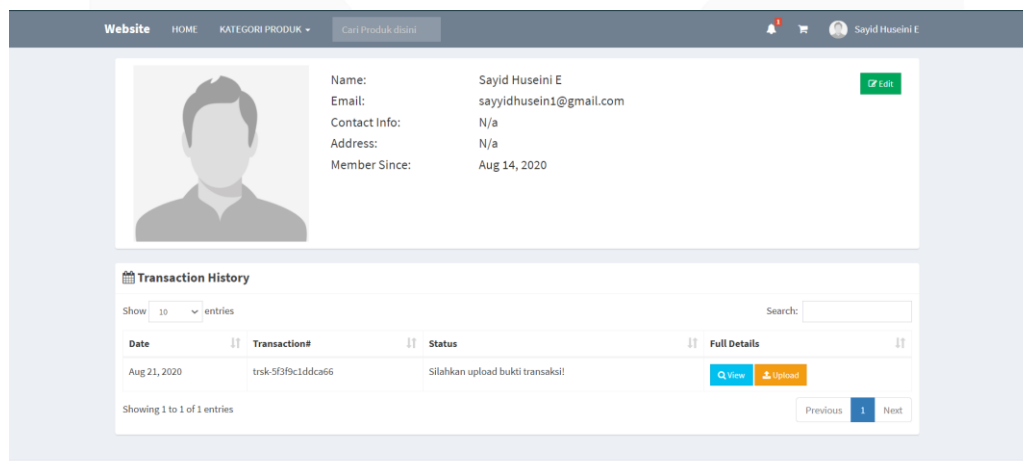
Website HOME KATEGORI PRODUK Cari Produk disini

1

Sayid Huseini E

Name: Sayid Huseini E
Email: sayyidhusein1@gmail.com
Contact Info: N/a
Address: N/a
Member Since: Aug 14, 2020

Edit

Transaction History

Show 10 entries

Search:

| Date | Transaction# | Status | Full Details |
|---|---|---|---|
| Aug 21, 2020 | trsk-5f3f9c1ddca66 | Silahkan upload bukti transaksi! | View Upload |

Showing 1 to 1 of 1 entries

Previous 1 Next